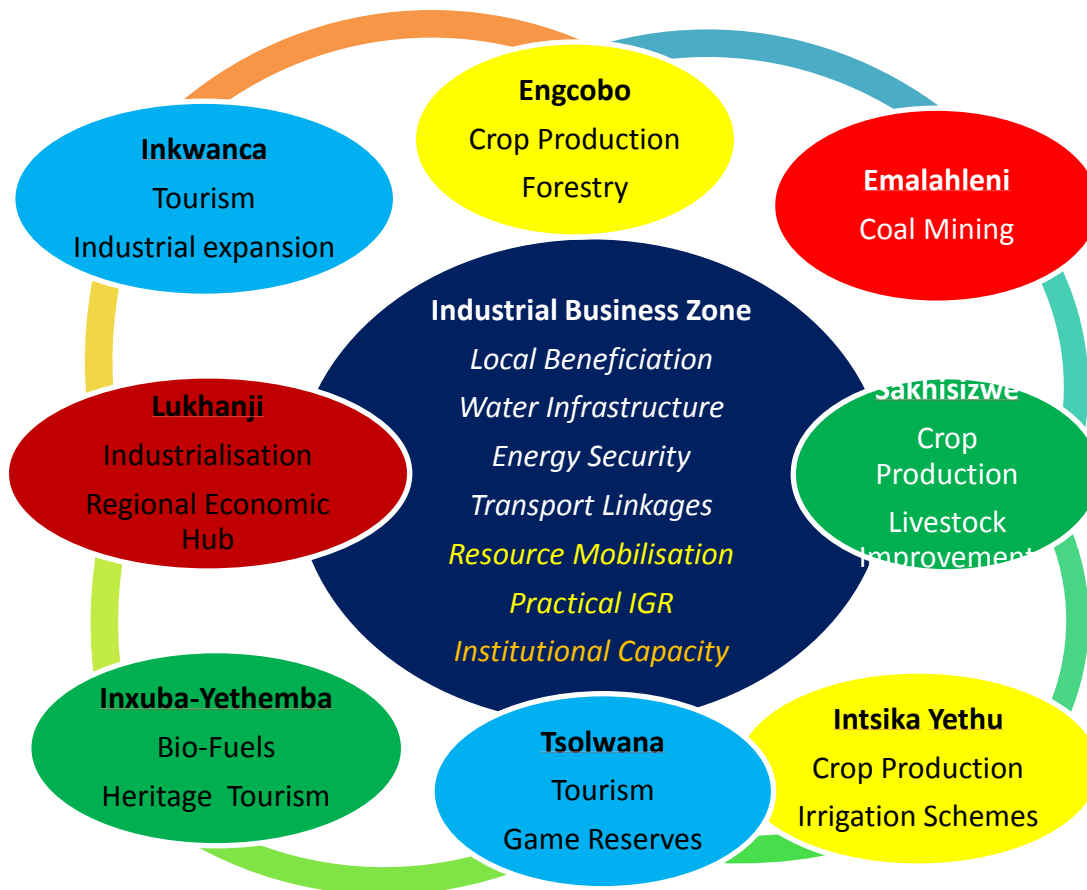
Engcobo
Crop Production
Forestry

Inkwanca
Tourism
Industrial expansion

Emalahleni
Coal Mining

Industrial Business Zone
Local Beneficiation
Water Infrastructure
Energy Security
Transport Linkages
Resource Mobilisation
Practical IGR
Institutional Capacity

Lukhanji
Industrialisation
Regional Economic Hub

Sakhisizwe
Crop Production
Livestock Improvement

Inxuba-Yethemba
Bio-Fuels
Heritage Tourism

Tsolwana
Tourism
Game Reserves

Intsika Yethu
Crop Production
Irrigation Schemes